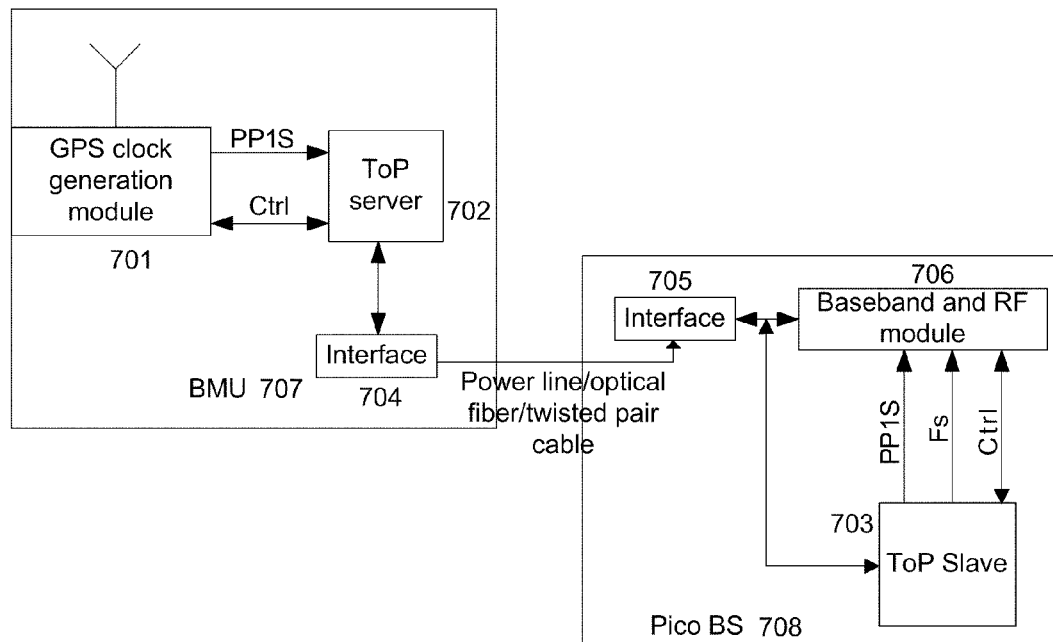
GPS clock generation module

701

PP1S

Ctrl

ToP server

702

Interface

704

BMU 707

Power line/optical fiber/twisted pair cable

705

Interface

706

Baseband and RF module

PP1S

Fs

Ctrl

703

ToP Slave

Pico BS 708